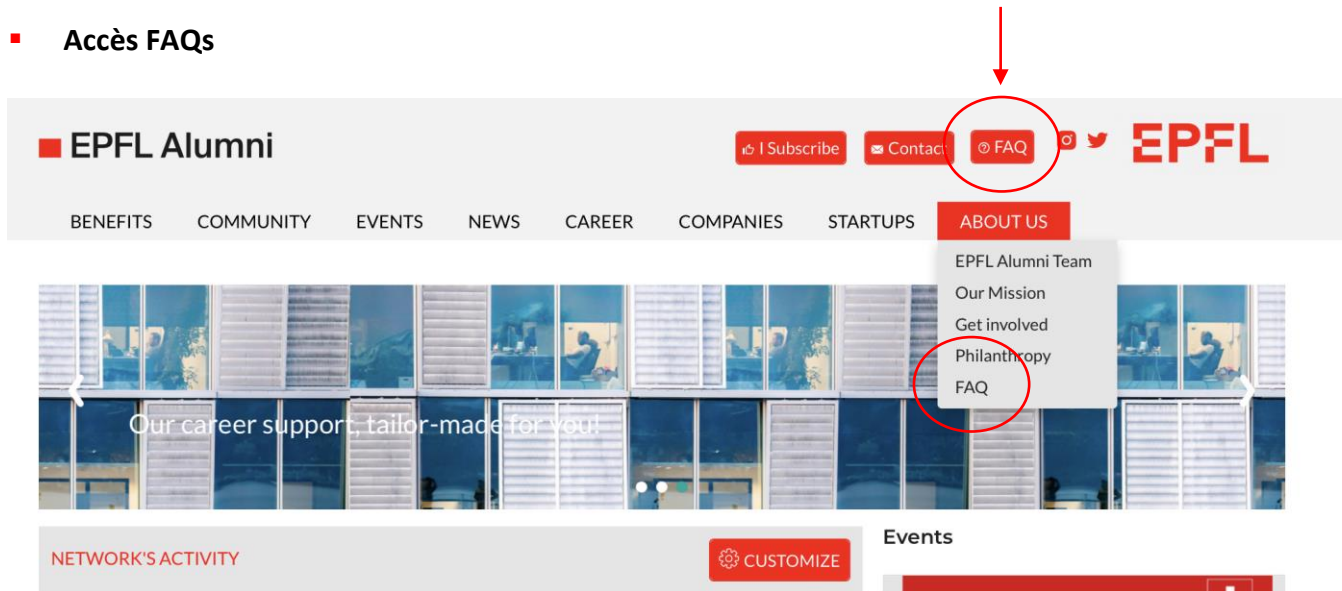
Accès FAQs

EPFL Alumni

I Subscribe Contact FAQ

EPFL

BENEFITS COMMUNITY EVENTS NEWS CAREER COMPANIES STARTUPS ABOUT US

EPFL Alumni Team
Our Mission
Get involved
Philanthropy
FAQ

Our career support, tailor-made for you!

NETWORK'S ACTIVITY

CUSTOMIZE

Events